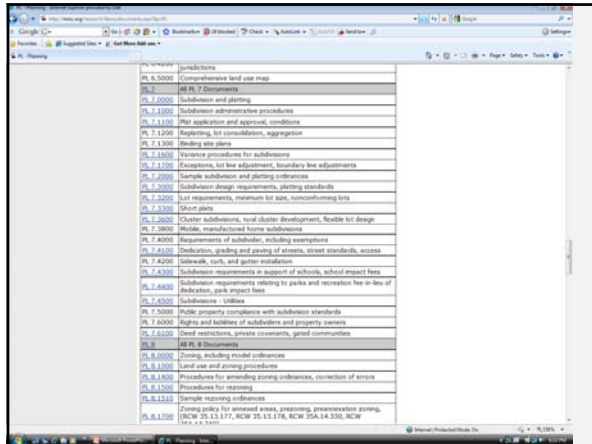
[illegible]

Google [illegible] | Bookmarks | 28 blocked | Check | AutoLink | AutoFill | Send to | Settings

Favorites | Suggested Sites | Get More Add-ons

PL - Planning

Page | Safety | Tools

| | |
|---|---|
| PL 6.4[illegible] | jurisdictions |
| PL 6.5000 | Comprehensive land use map |
| PL 7 | All PL 7 Documents |
| PL 7.0000 | Subdivision and platting |
| PL 7.1000 | Subdivision administrative procedures |
| PL 7.1100 | Plat application and approval, conditions |
| PL 7.1200 | Replatting, lot consolidation, aggregation |
| PL 7.1300 | Binding site plans |
| PL 7.1600 | Variance procedures for subdivisions |
| PL 7.1700 | Exceptions, lot line adjustment, boundary line adjustments |
| PL 7.2000 | Sample subdivision and platting ordinances |
| PL 7.3000 | Subdivision design requirements, platting standards |
| PL 7.3200 | Lot requirements, minimum lot size, nonconforming lots |
| PL 7.3300 | Short plats |
| PL 7.3600 | Cluster subdivisions, rural cluster development, flexible lot design |
| PL 7.3800 | Mobile, manufactured home subdivisions |
| PL 7.4000 | Requirements of subdivider, including exemptions |
| PL 7.4100 | Dedication, grading and paving of streets, street standards, access |
| PL 7.4200 | Sidewalk, curb, and gutter installation |
| PL 7.4300 | Subdivision requirements in support of schools, school impact fees |
| PL 7.4400 | Subdivision requirements relating to parks and recreation fee-in-lieu of dedication, park impact fees |
| PL 7.4500 | Subdivisions - Utilities |
| PL 7.5000 | Public property compliance with subdivision standards |
| PL 7.6000 | Rights and liabilities of subdividers and property owners |
| PL 7.6100 | Deed restrictions, private covenants, gated communities |
| PL 8 | All PL 8 Documents |
| PL 8.0000 | Zoning, including model ordinances |
| PL 8.1000 | Land use and zoning procedures |
| PL 8.1400 | Procedures for amending zoning ordinances, correction of errors |
| PL 8.1500 | Procedures for rezoning |
| PL 8.1510 | Sample rezoning ordinances |
| PL 8.1700 | Zoning policy for annexed areas, prezoning, preannexation zoning, (RCW 35.13.177, RCW 35.13.178, RCW 35A.14.330, RCW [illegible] |

Internet | Protected Mode: On | 125%